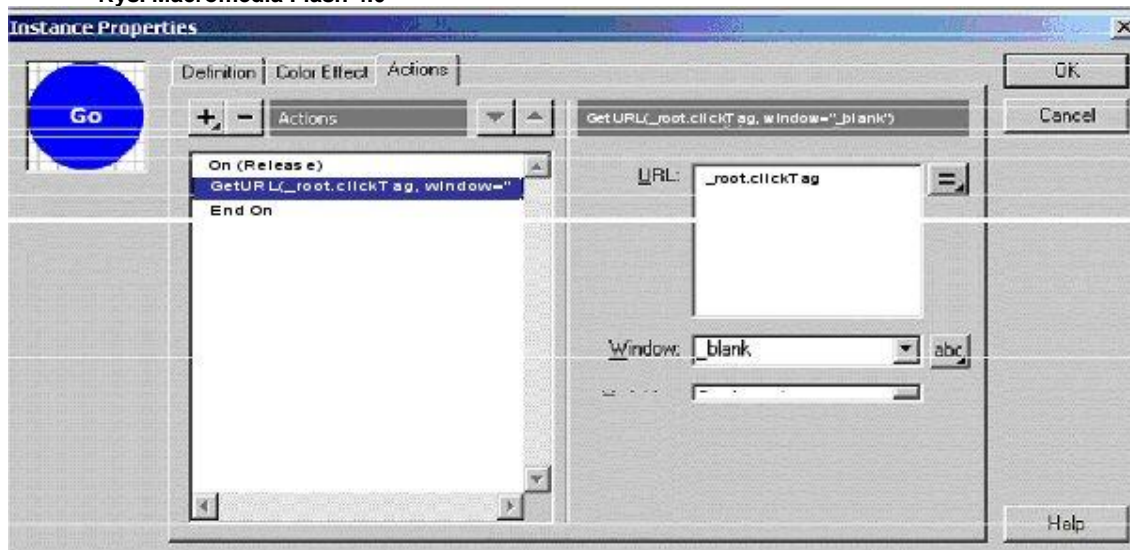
Rys. Macromedia Flash 4.0

Instance Properties

Go

Definition | Color Effect | Actions

OK

Cancel

+ −

Actions

Get URL(_root.clickTag, window="_blank")

On (Release)

GetURL(_root.clickTag, window="

End On

URL: _root.clickTag

Window: _blank

abc

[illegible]

Help